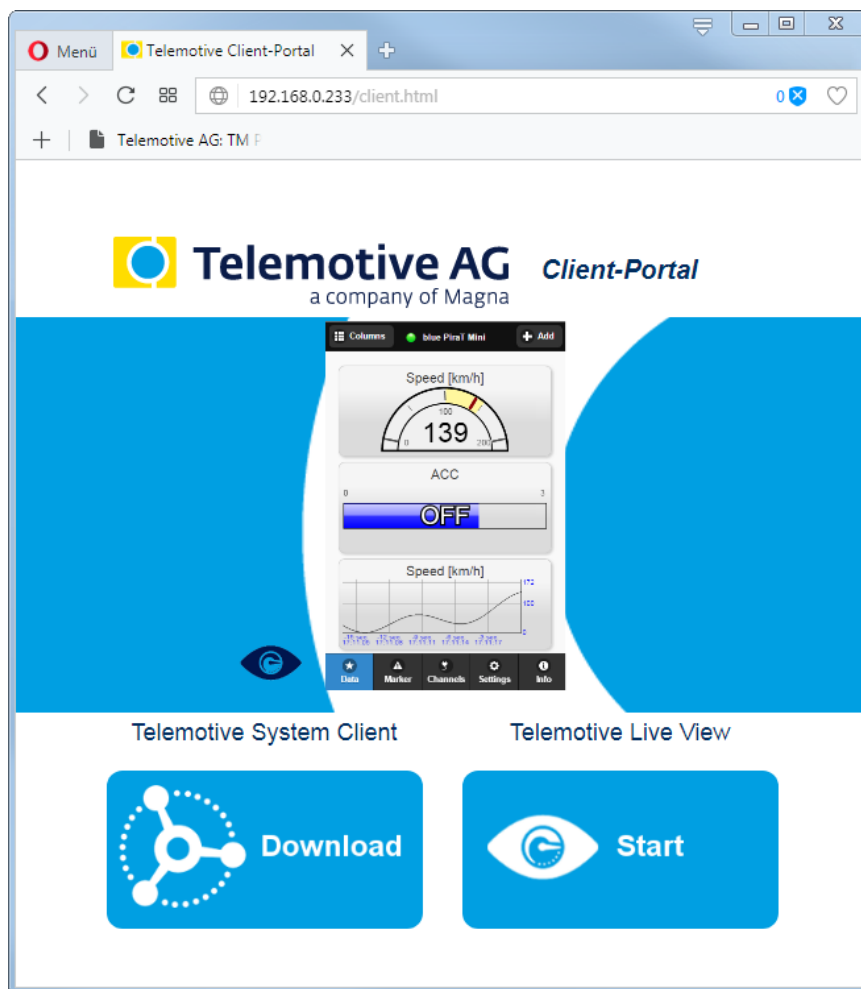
Menü
Telemotive Client-Portal
192.168.0.233/client.html
0
Telemotive AG: TM P

Telemotive AG
a company of Magna
Client-Portal

Columns
blue PiraT Mini
Add
Speed [km/h]
100
139
0
200
ACC
0
3
OFF
Speed [km/h]
172
100
0
Data
Marker
Channels
Settings
Info

Telemotive System Client
Telemotive Live View
Download
Start